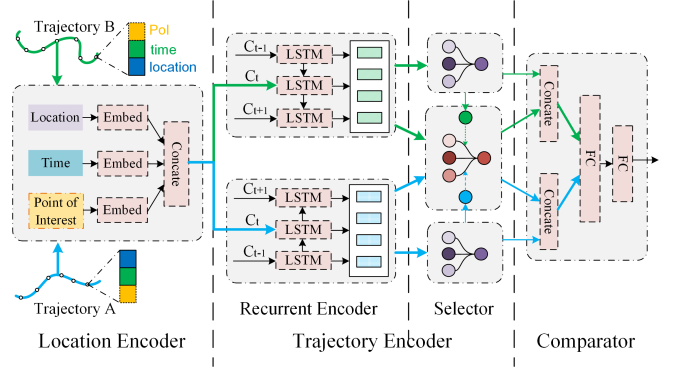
Trajectory B

PoI

time

location

Location

Embed

Time

Embed

Point of Interest

Embed

Concate

Trajectory A

$C_{t-1}$

LSTM

$C_t$

LSTM

$C_{t+1}$

LSTM

$C_{t+1}$

LSTM

$C_t$

LSTM

$C_{t-1}$

LSTM

Concate

Concate

FC

FC

Location Encoder

Recurrent Encoder

Selector

Trajectory Encoder

Comparator